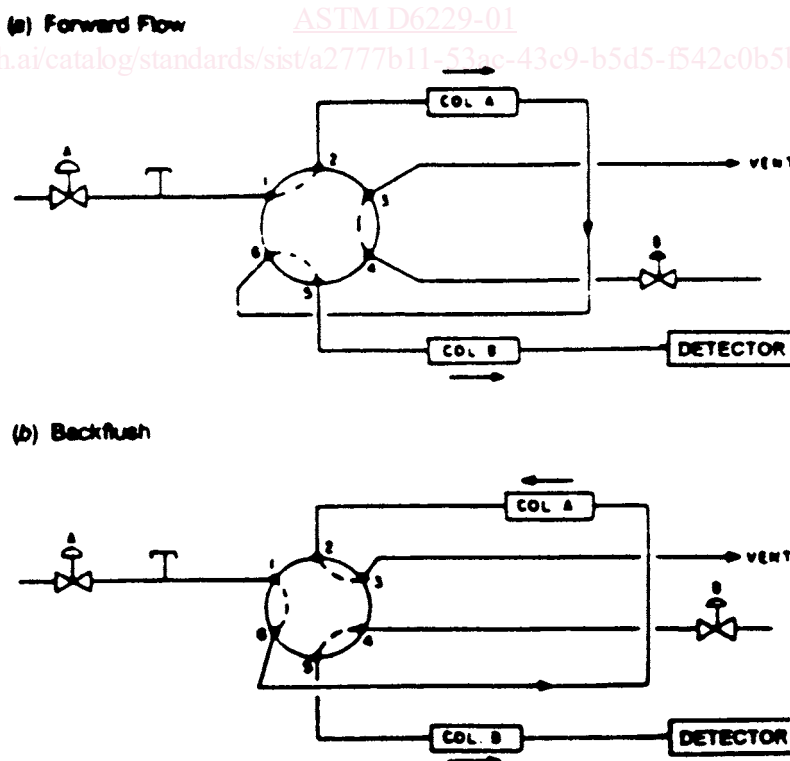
(a) Forward Flow

ASTM D6229-01

h.ai/catalog/standards/sist/a2777b11-53ac-43c9-b5d5-f542c0b5

COL A

A

2

1

3

VENT

6

4

B

5

COL B

DETECTOR

(b) Backflush

COL A

A

2

VENT

1

3

B

6

4

5

COL B

DETECTOR